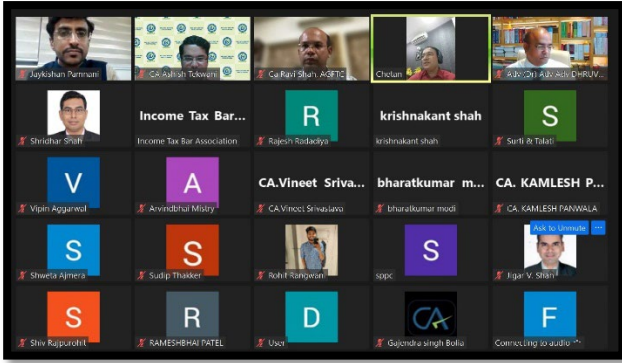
Jaykishan Parmani
CA Ashish Tekwani
CA Ravi Shah, AGFTC
Chetan
Adv (Dr) Adv Adv DHRUV...

Shridhar Shah
Income Tax Bar...
Income Tax Bar Association
R
Rajesh Radadiya
krishnakant shah
krishnakant shah
S
Surti & Talati

V
Vipin Aggarwal
A
Arvindbhai Mistry
CA.Vineet Sriva...
CA.Vineet Srivastava
bharatkumar m...
bharatkumar modi
CA. KAMLESH P...
CA. KAMLESH PANWALA

S
Shweta Ajmera
S
Sudip Thakker
Rohit Rangwani
S
sppc
Ask to Unmute
Jigar V. Shah

S
Shiv Rajpurohit
R
RAMESHBHAI PATEL
D
User
CA
Gajendra singh Bolia
F
Connecting to audio